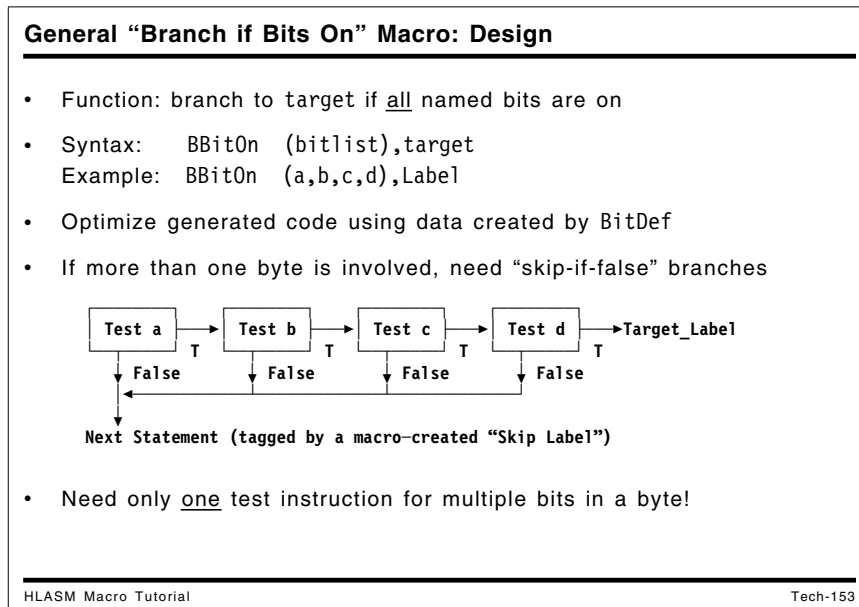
General "Branch if Bits On" Macro: Design

• Function: branch to target if all named bits are on

• Syntax: BBitOn (bitlist),target
Example: BBitOn (a,b,c,d),Label

• Optimize generated code using data created by BitDef

• If more than one byte is involved, need "skip-if-false" branches

Test a
T
Test b
T
Test c
T
Test d
T
Target_Label
False
False
False
False

Next Statement (tagged by a macro—created "Skip Label")

• Need only one test instruction for multiple bits in a byte!

HLASM Macro Tutorial

Tech-153